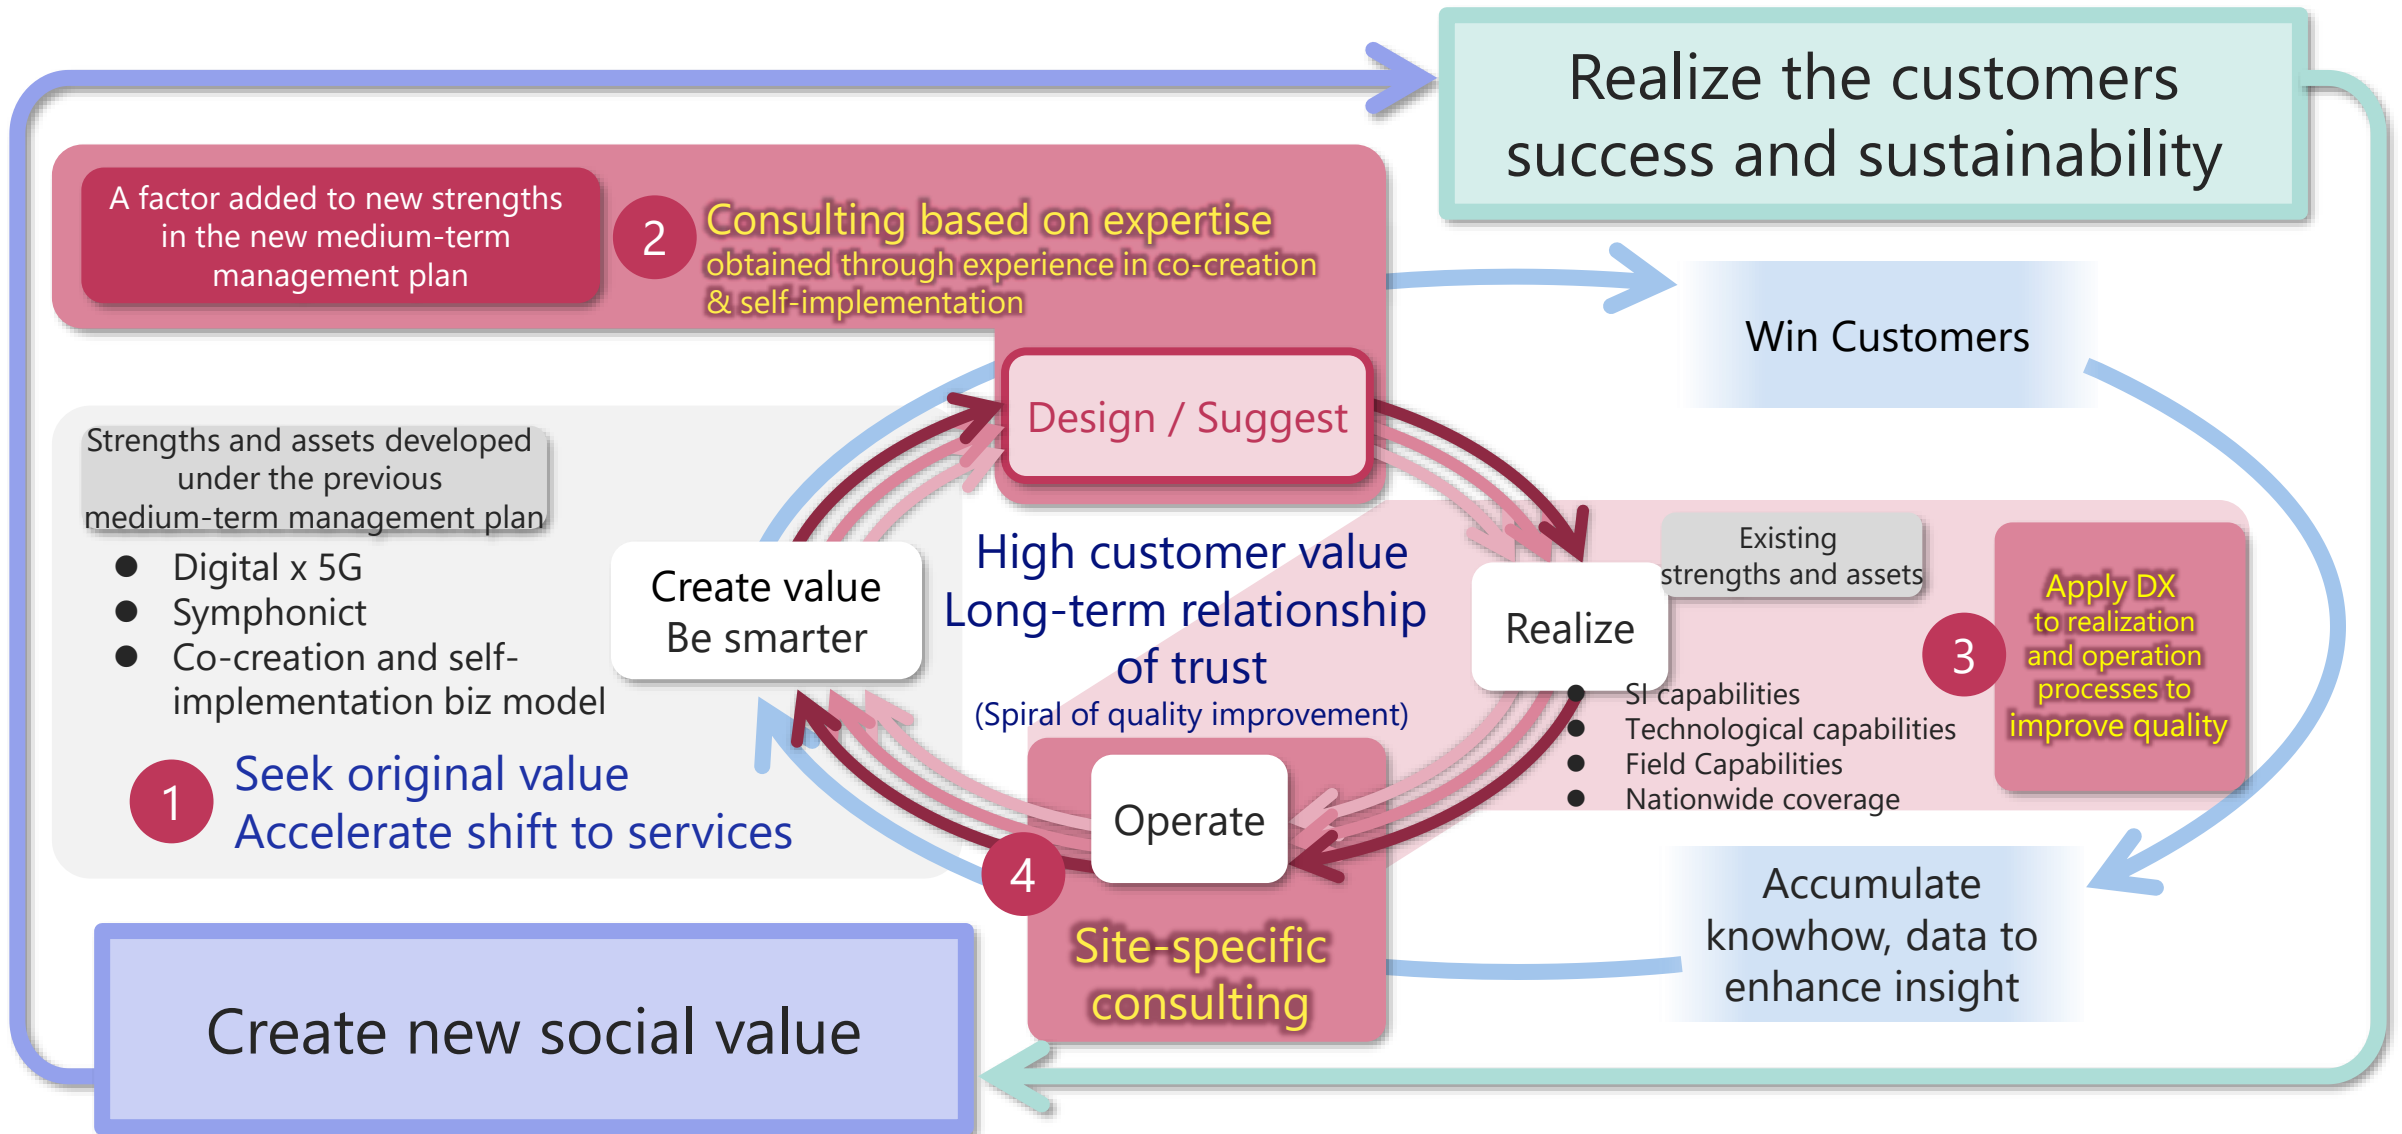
Realize the customers success and sustainability

A factor added to new strengths in the new medium-term management plan

2 Consulting based on expertise
obtained through experience in co-creation & self-implementation

Win Customers

Design / Suggest

Strengths and assets developed under the previous medium-term management plan

- Digital x 5G
- Symphonict
- Co-creation and self-implementation biz model

Create value
Be smarter

High customer value
Long-term relationship of trust
(Spiral of quality improvement)

Realize

Existing strengths and assets

- SI capabilities
- Technological capabilities
- Field Capabilities
- Nationwide coverage

3 Apply DX to realization and operation processes to improve quality

1 Seek original value
Accelerate shift to services

Operate

4 Site-specific consulting

Accumulate knowhow, data to enhance insight

Create new social value